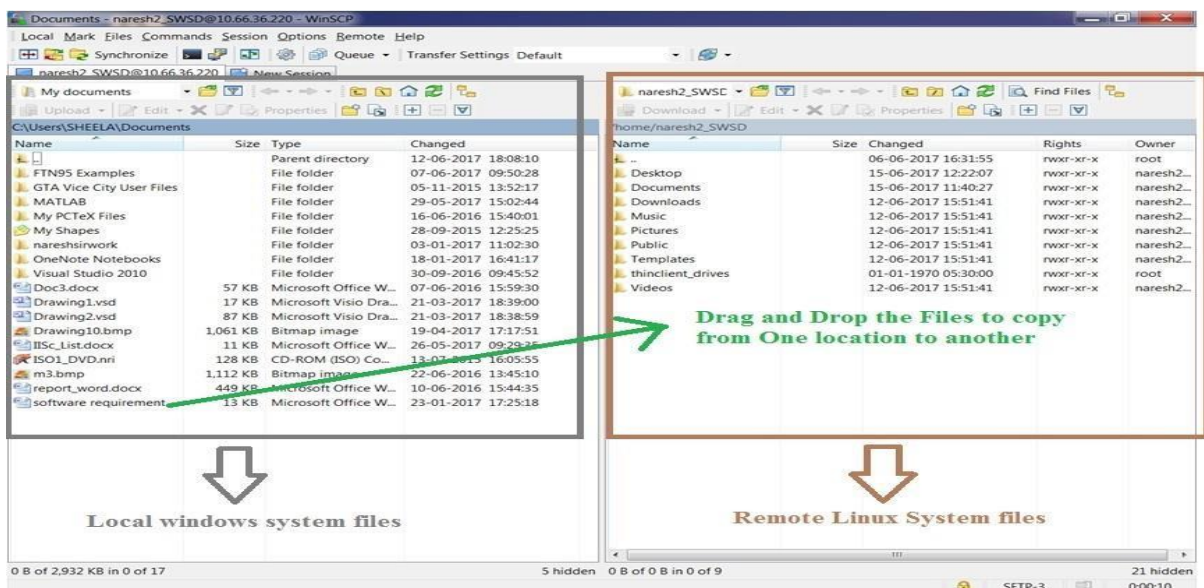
Documents - naresh2_SWSD@10.66.36.220 - WinSCP

Local Mark Files Commands Session Options Remote Help

Synchronize Queue Transfer Settings Default

naresh2_SWSD@10.66.36.220 New Session

My documents

Upload Edit Properties

C:\Users\SHEELA\Documents

| Name | Size | Type | Changed |
|---|---|---|---|
| .. | | Parent directory | 12-06-2017 18:08:10 |
| FTN95 Examples | | File folder | 07-06-2017 09:50:28 |
| GTA Vice City User Files | | File folder | 05-11-2015 13:52:17 |
| MATLAB | | File folder | 29-05-2017 15:02:44 |
| My PCTeX Files | | File folder | 16-06-2016 15:40:01 |
| My Shapes | | File folder | 28-09-2015 12:25:25 |
| nareshsirwork | | File folder | 03-01-2017 11:02:30 |
| OneNote Notebooks | | File folder | 18-01-2017 16:41:17 |
| Visual Studio 2010 | | File folder | 30-09-2016 09:45:52 |
| Doc3.docx | 57 KB | Microsoft Office W... | 07-06-2016 15:59:30 |
| Drawing1.vsd | 17 KB | Microsoft Visio Dra... | 21-03-2017 18:39:00 |
| Drawing2.vsd | 87 KB | Microsoft Visio Dra... | 21-03-2017 18:38:59 |
| Drawing10.bmp | 1,061 KB | Bitmap image | 19-04-2017 17:17:51 |
| IISc_List.docx | 11 KB | Microsoft Office W... | 26-05-2017 09:29:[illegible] |
| ISO1_DVD.nri | 128 KB | CD-ROM (ISO) Co... | 13-07-2015 16:05:55 |
| m3.bmp | 1,112 KB | Bitmap image | 22-06-2016 13:45:10 |
| report_word.docx | 449 KB | Microsoft Office W... | 10-06-2016 15:44:35 |
| software requirement | 13 KB | Microsoft Office W... | 23-01-2017 17:25:18 |

Local windows system files

naresh2_SWSD

Find Files

Download Edit Properties

/home/naresh2_SWSD

| Name | Size | Changed | Rights | Owner |
|---|---|---|---|---|
| .. | | 06-06-2017 16:31:55 | rwxr-xr-x | root |
| Desktop | | 15-06-2017 12:22:07 | rwxr-xr-x | naresh2... |
| Documents | | 15-06-2017 11:40:27 | rwxr-xr-x | naresh2... |
| Downloads | | 12-06-2017 15:51:41 | rwxr-xr-x | naresh2... |
| Music | | 12-06-2017 15:51:41 | rwxr-xr-x | naresh2... |
| Pictures | | 12-06-2017 15:51:41 | rwxr-xr-x | naresh2... |
| Public | | 12-06-2017 15:51:41 | rwxr-xr-x | naresh2... |
| Templates | | 12-06-2017 15:51:41 | rwxr-xr-x | naresh2... |
| thinclient_drives | | 01-01-1970 05:30:00 | rwxr-xr-x | root |
| Videos | | 12-06-2017 15:51:41 | rwxr-xr-x | naresh2... |

Drag and Drop the Files to copy from One location to another

Remote Linux System files

0 B of 2,932 KB in 0 of 17

5 hidden 0 B of 0 B in 0 of 9

21 hidden

SFTP-3 0:00:10